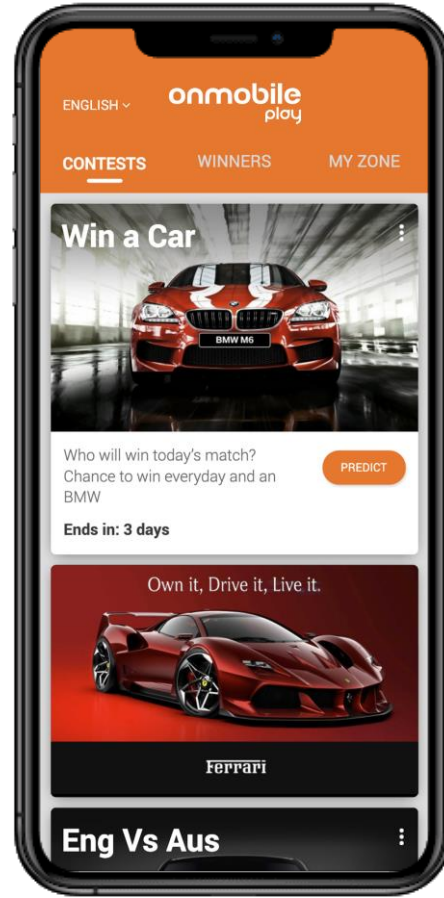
ENGLISH

onmobile play

CONTESTS WINNERS MY ZONE

Win a Car

BMW M6

Who will win today's match? Chance to win everyday and an BMW

PREDICT

Ends in: 3 days

Own it, Drive it, Live it.

Ferrari

Eng Vs Aus